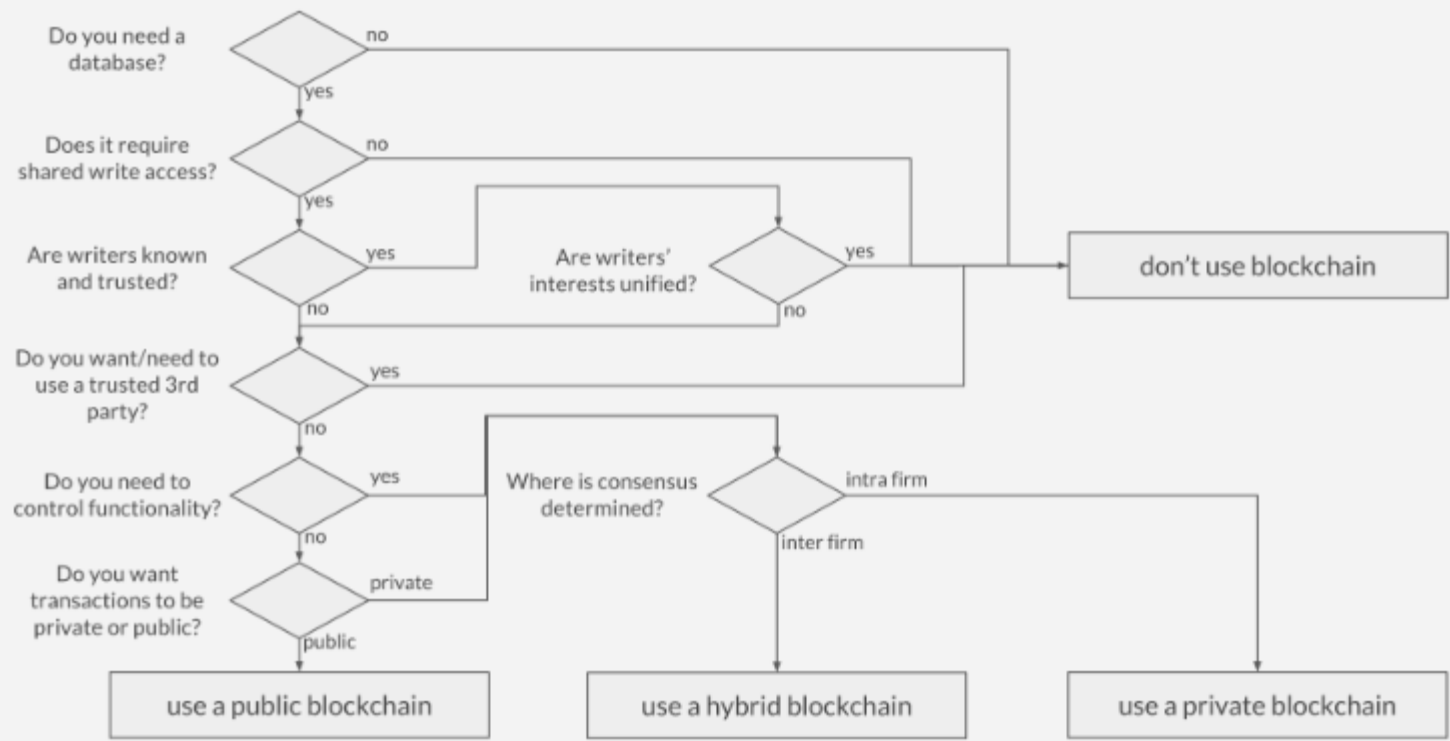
Do you need a database?
no
yes
Does it require shared write access?
no
yes
Are writers known and trusted?
yes
Are writers' interests unified?
yes
don't use blockchain
no
no
Do you want/need to use a trusted 3rd party?
yes
no
Do you need to control functionality?
yes
Where is consensus determined?
intra firm
no
inter firm
Do you want transactions to be private or public?
private
public
use a public blockchain
use a hybrid blockchain
use a private blockchain